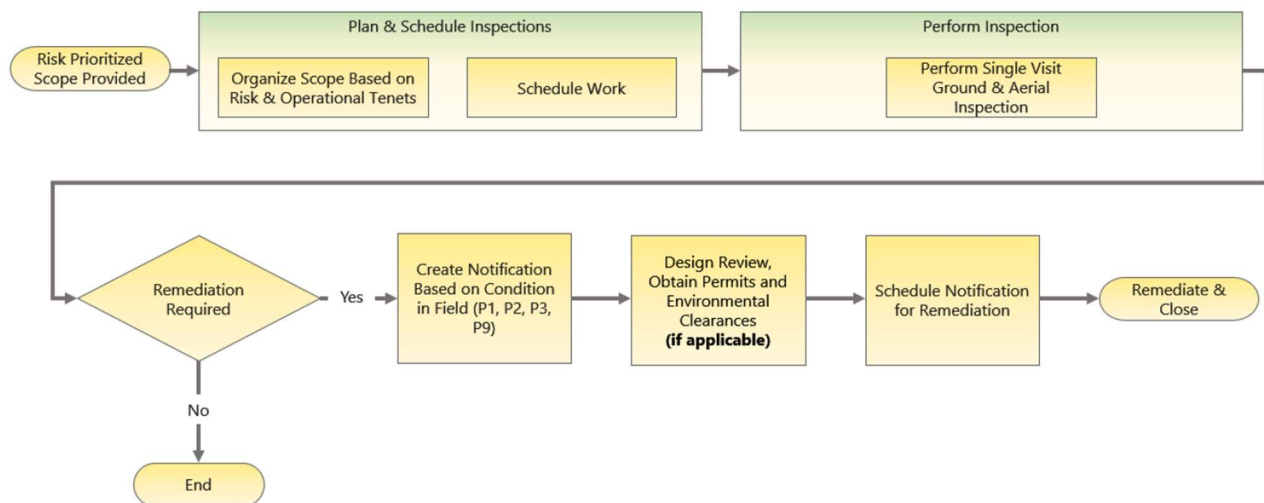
Risk Prioritized Scope Provided

Plan & Schedule Inspections

Organize Scope Based on Risk & Operational Tenets

Schedule Work

Perform Inspection

Perform Single Visit Ground & Aerial Inspection

Remediation Required

Yes

Create Notification Based on Condition in Field (P1, P2, P3, P9)

Design Review, Obtain Permits and Environmental Clearances **(if applicable)**

Schedule Notification for Remediation

Remediate & Close

No

End